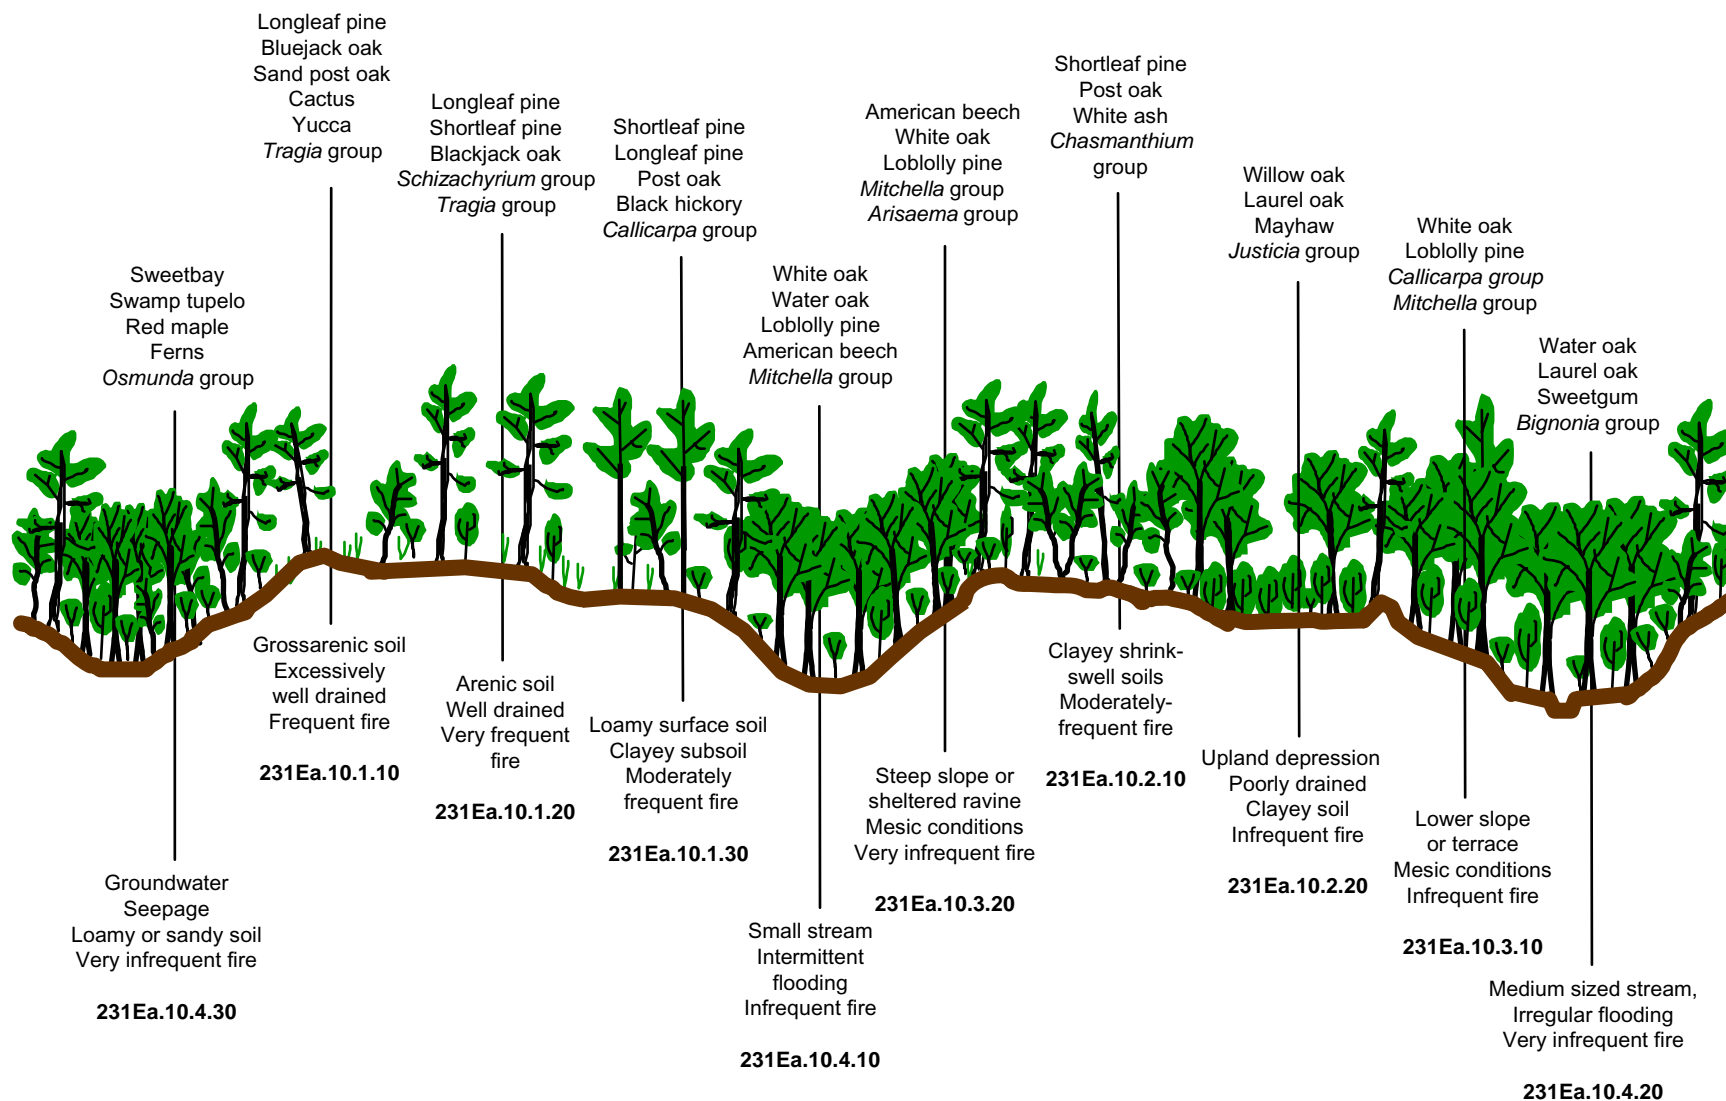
Longleaf pine
Bluejack oak
Sand post oak
Cactus
Yucca
Tragia group

Longleaf pine
Shortleaf pine
Blackjack oak
Schizachyrium group
Tragia group

Shortleaf pine
Longleaf pine
Post oak
Black hickory
Callicarpa group

American beech
White oak
Loblolly pine
Mitchella group
Arisaema group

Shortleaf pine
Post oak
White ash
Chasmanthium group

Willow oak
Laurel oak
Mayhaw
Justicia group

White oak
Loblolly pine
Callicarpa group
Mitchella group

Sweetbay
Swamp tupelo
Red maple
Ferns
Osmunda group

White oak
Water oak
Loblolly pine
American beech
Mitchella group

Water oak
Laurel oak
Sweetgum
Bignonia group

Grossarenic soil
Excessively well drained
Frequent fire

231Ea.10.1.10

Arenic soil
Well drained
Very frequent fire

231Ea.10.1.20

Loamy surface soil
Clayey subsoil
Moderately frequent fire

231Ea.10.1.30

Clayey shrink-swell soils
Moderately-frequent fire

231Ea.10.2.10

Steep slope or sheltered ravine
Mesic conditions
Very infrequent fire

231Ea.10.3.20

Upland depression
Poorly drained
Clayey soil
Infrequent fire

231Ea.10.2.20

Lower slope or terrace
Mesic conditions
Infrequent fire

231Ea.10.3.10

Groundwater
Seepage
Loamy or sandy soil
Very infrequent fire

231Ea.10.4.30

Small stream
Intermittent flooding
Infrequent fire

231Ea.10.4.10

Medium sized stream,
Irregular flooding
Very infrequent fire

231Ea.10.4.20